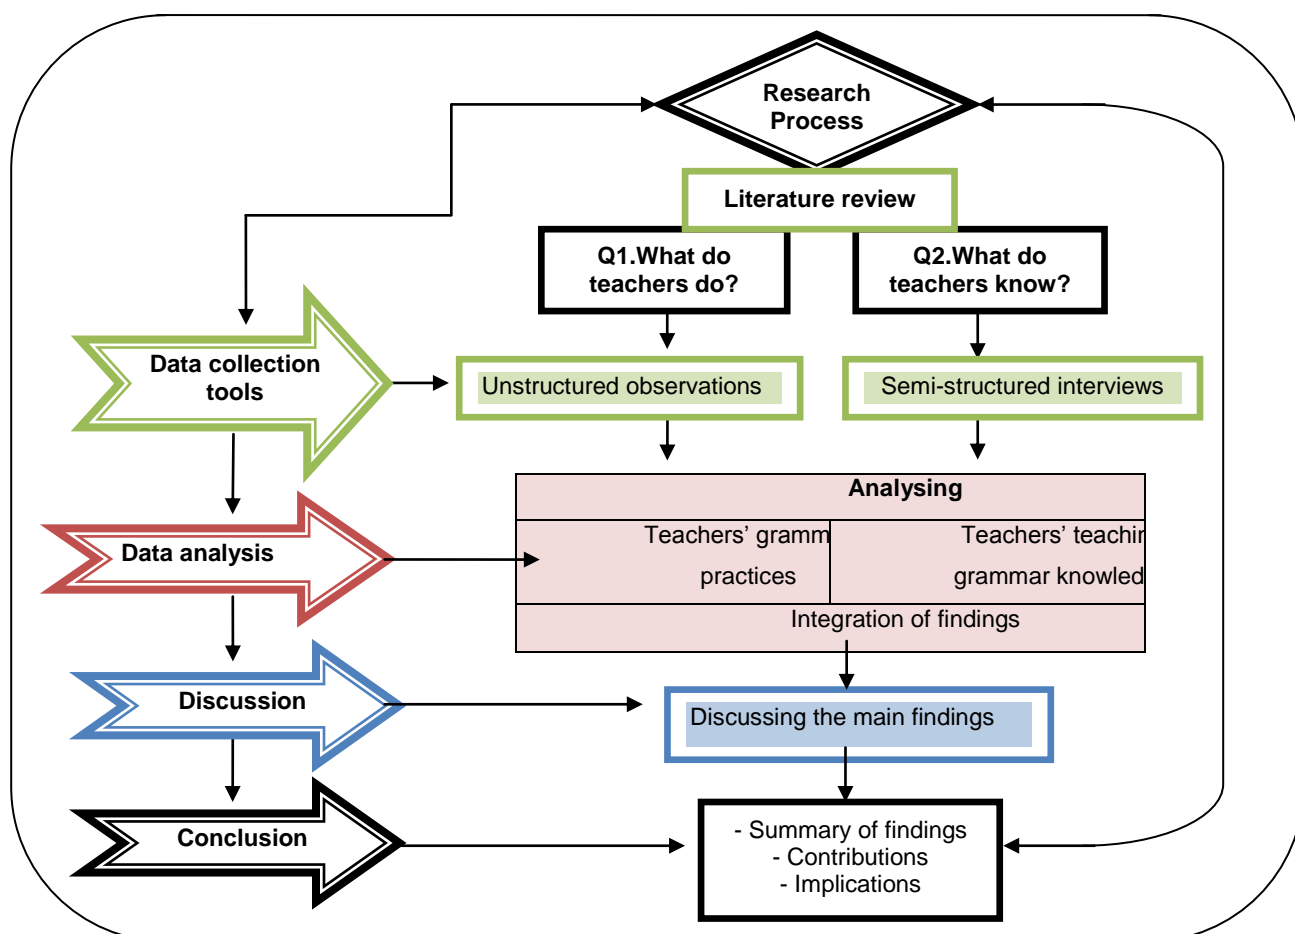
Research Process

Literature review

Q1.What do teachers do?

Q2.What do teachers know?

Data collection tools

Unstructured observations

Semi-structured interviews

Data analysis

| Analysing | |
|---|---|
| Teachers' gramm practices | Teachers' teachir grammar knowled |
| Integration of findings | |

Discussion

Discussing the main findings

Conclusion

- Summary of findings
- Contributions
- Implications